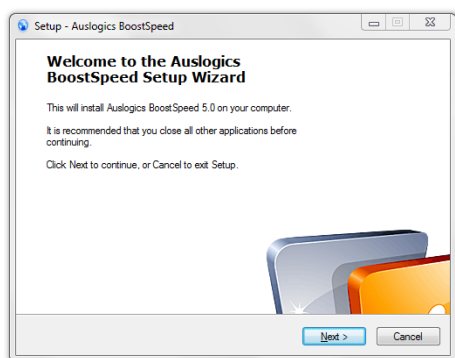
Setup - Auslogics BoostSpeed

Welcome to the Auslogics BoostSpeed Setup Wizard

This will install Auslogics BoostSpeed 5.0 on your computer.

It is recommended that you close all other applications before continuing.

Click Next to continue, or Cancel to exit Setup.

Next >

Cancel